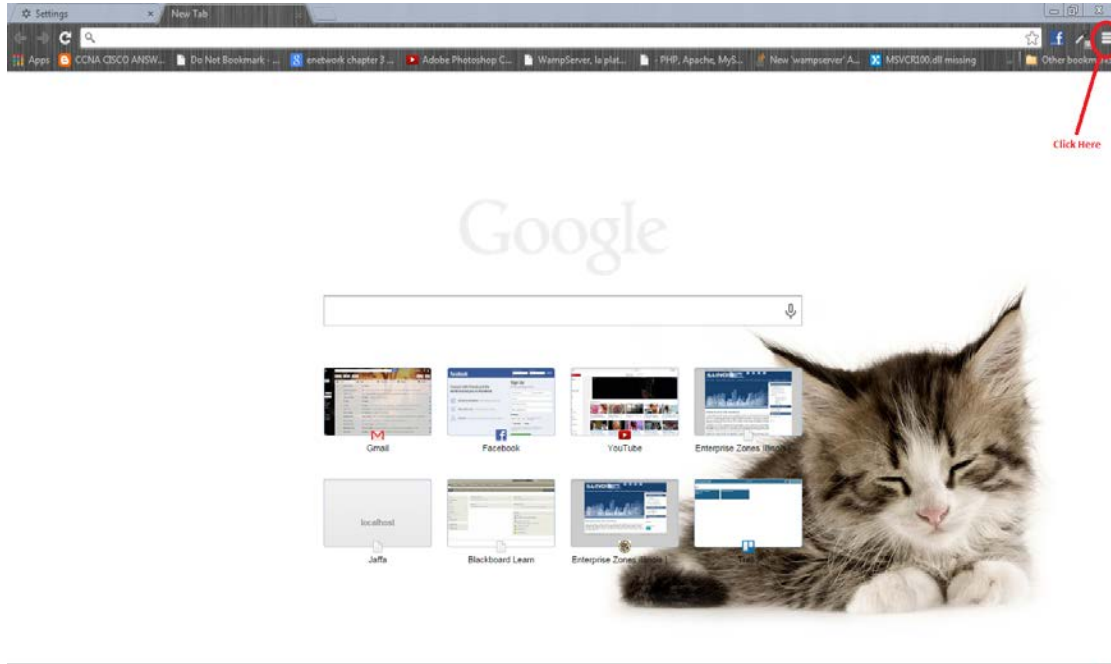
Settings ×
New Tab

Apps
CCNA CISCO ANSW...
Do Not Bookmark - ...
enetwork chapter 3 ...
Adobe Photoshop C...
WampServer, la plat...
- PHP, Apache, MyS...
New 'wampserver' A...
MSVCR100.dll missing
Other bookm

Click Here

Google

localhost

Gmail
Facebook
YouTube
Enterprise Zones Illino
Jaffa
Blackboard Learn
Enterprise Zones Illinois
Tra